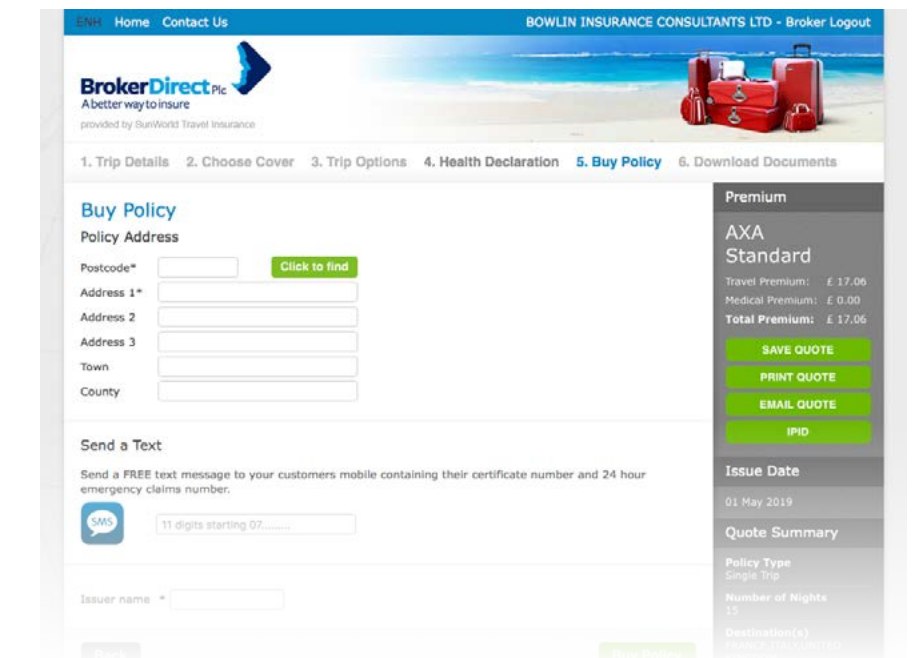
ENH Home Contact Us

BOWLIN INSURANCE CONSULTANTS LTD - Broker Logout

BrokerDirect Plc
A better way to insure
provided by SunWorld Travel Insurance

1. Trip Details 2. Choose Cover 3. Trip Options 4. Health Declaration 5. Buy Policy 6. Download Documents

Buy Policy

Policy Address

Postcode* Click to find

Address 1*

Address 2

Address 3

Town

County

Send a Text

Send a FREE text message to your customers mobile containing their certificate number and 24 hour emergency claims number.

SMS

11 digits starting 07........

Issuer name *

Premium

AXA Standard

Travel Premium: £ 17.06

Medical Premium: £ 0.00

Total Premium: £ 17.06

SAVE QUOTE

PRINT QUOTE

EMAIL QUOTE

IPID

Issue Date

01 May 2019

Quote Summary

Policy Type
Single Trip

Number of Nights
15

Destination(s)
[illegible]